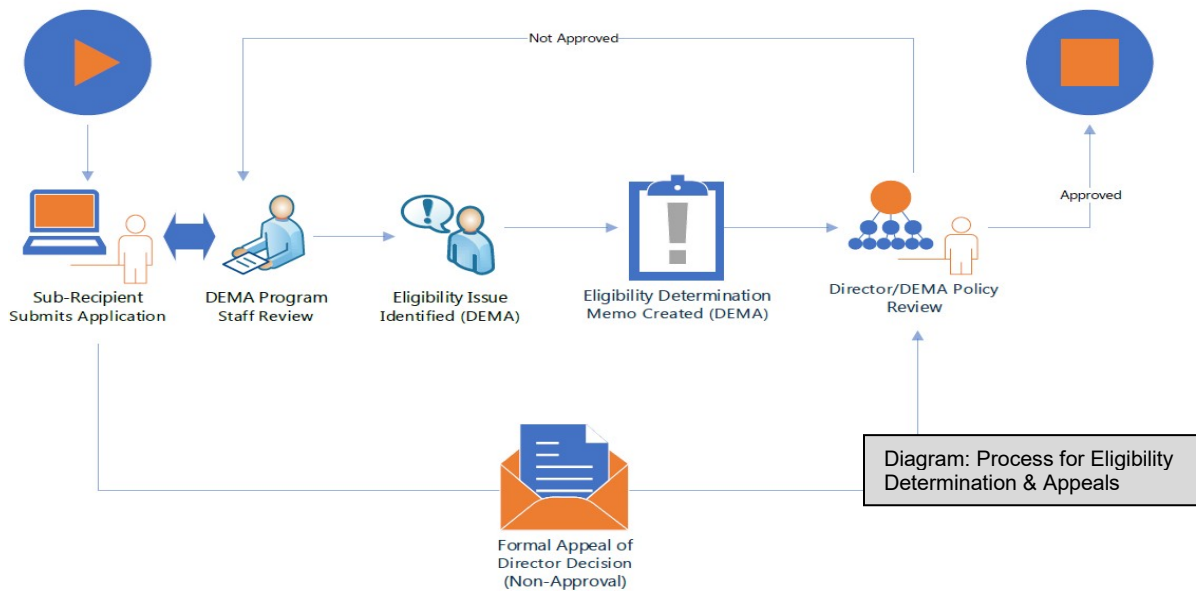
Not Approved

Approved

Sub-Recipient Submits Application

DEMA Program Staff Review

Eligibility Issue Identified (DEMA)

Eligibility Determination Memo Created (DEMA)

Director/DEMA Policy Review

Formal Appeal of Director Decision (Non-Approval)

Diagram: Process for Eligibility Determination & Appeals